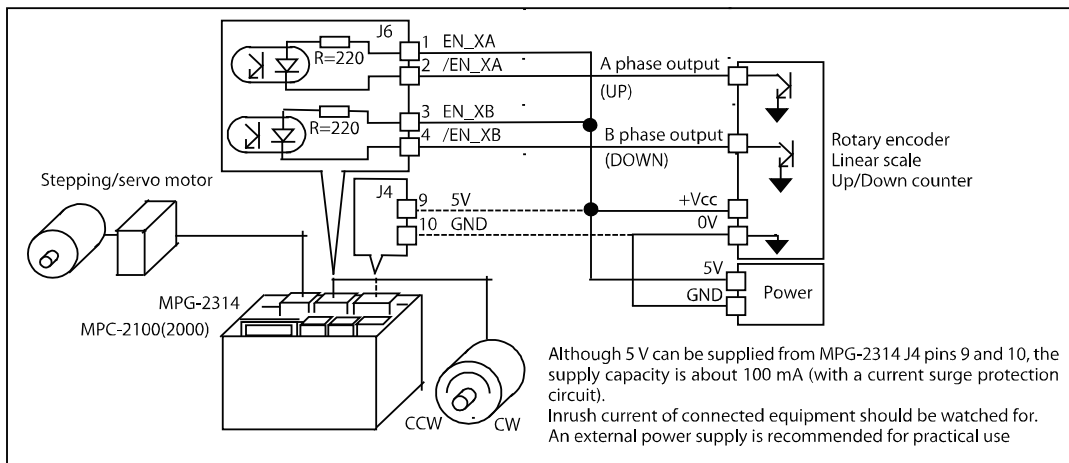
J6

R=220

1 EN_XA

2 /EN_XA

R=220

3 EN_XB

4 /EN_XB

A phase output

(UP)

B phase output

(DOWN)

Rotary encoder
Linear scale
Up/Down counter

Stepping/servo motor

J4

9 5V

10 GND

+Vcc

0V

5V

GND

Power

MPG-2314

MPC-2100(2000)

CCW

CW

Although 5 V can be supplied from MPG-2314 J4 pins 9 and 10, the supply capacity is about 100 mA (with a current surge protection circuit).
Inrush current of connected equipment should be watched for.
An external power supply is recommended for practical use